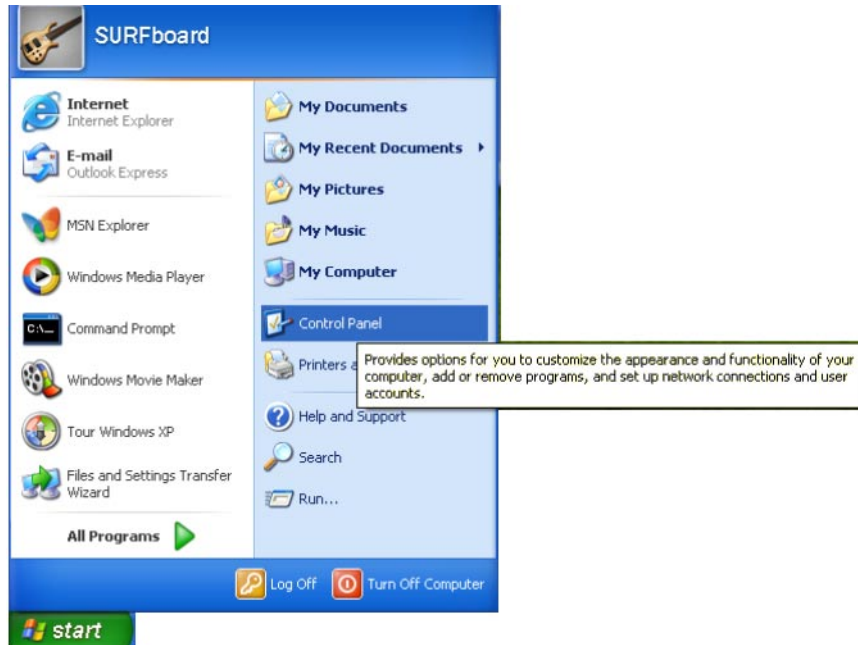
SURFboard

Internet
Internet Explorer

E-mail
Outlook Express

MSN Explorer

Windows Media Player

Command Prompt

Windows Movie Maker

Tour Windows XP

Files and Settings Transfer Wizard

All Programs

My Documents

My Recent Documents

My Pictures

My Music

My Computer

Control Panel

Printers a

Provides options for you to customize the appearance and functionality of your computer, add or remove programs, and set up network connections and user accounts.

Help and Support

Search

Run...

Log Off

Turn Off Computer

start